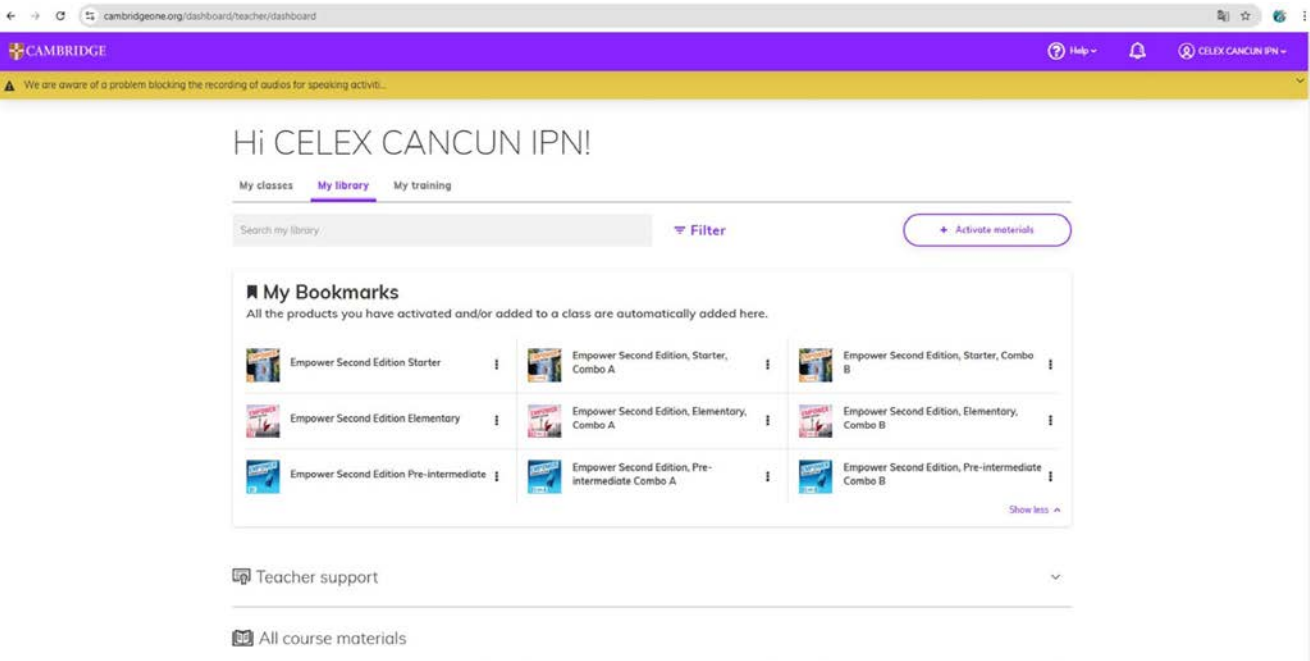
cambridgeone.org/dashboard/teacher/dashboard

CAMBRIDGE

Help

CELEX CANCUN IPN

We are aware of a problem blocking the recording of audios for speaking activiti...

Hi CELEX CANCUN IPN!

My classes My library My training

Search my library

Filter

+ Activate materials

My Bookmarks

All the products you have activated and/or added to a class are automatically added here.

| | | |
|---|---|---|
| Empower Second Edition Starter | Empower Second Edition, Starter, Combo A | Empower Second Edition, Starter, Combo B |
| Empower Second Edition Elementary | Empower Second Edition, Elementary, Combo A | Empower Second Edition, Elementary, Combo B |
| Empower Second Edition Pre-intermediate | Empower Second Edition, Pre-intermediate Combo A | Empower Second Edition, Pre-intermediate Combo B |

Show less

Teacher support

All course materials